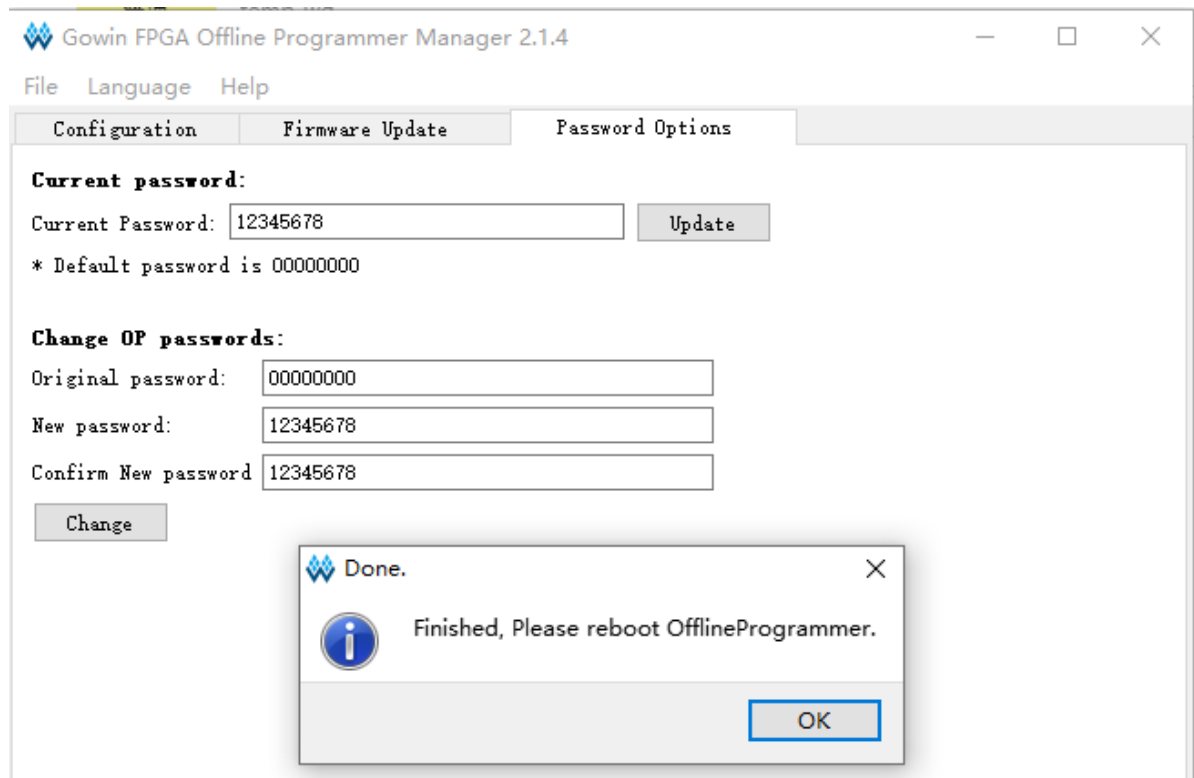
Gowin FPGA Offline Programmer Manager 2.1.4

File Language Help

Configuration Firmware Update Password Options

Current password:

Current Password: 12345678 Update

* Default password is 00000000

Change OP passwords:

Original password: 00000000

New password: 12345678

Confirm New password 12345678

Change

Done.

Finished, Please reboot OfflineProgrammer.

OK